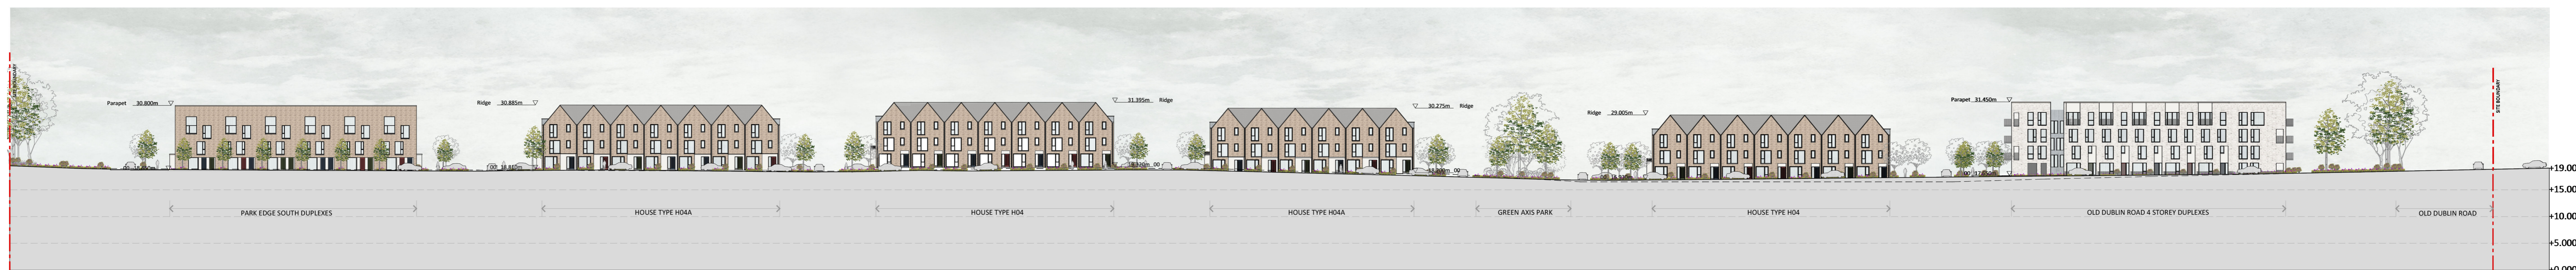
Parapet 30.800m

Ridge 30.885m

31.395m Ridge

30.275m Ridge

Ridge 29.005m

Parapet 31.450m

SITE BOUNDARY

18.815m

18.400m

17.950m

17.950m

PARK EDGE SOUTH DUPLEXES

HOUSE TYPE H04A

HOUSE TYPE H04

HOUSE TYPE H04A

GREEN AXIS PARK

HOUSE TYPE H04

OLD DUBLIN ROAD 4 STOREY DUPLEXES

OLD DUBLIN ROAD

+19.00

+15.00

+10.00

+5.00

+0.00